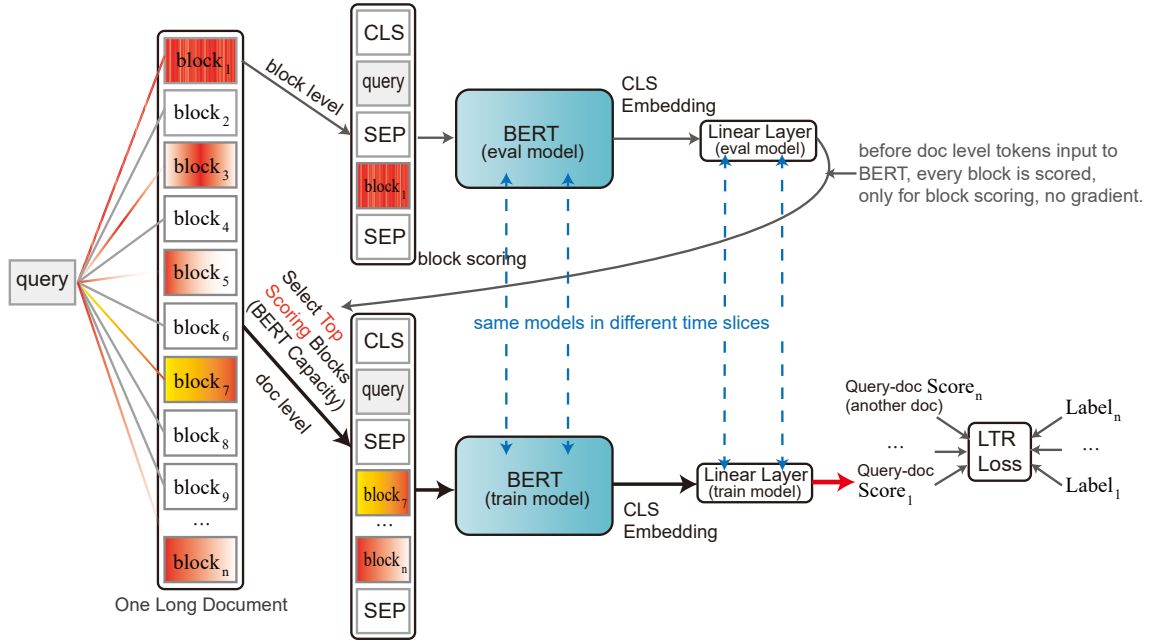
query

block$_1$
block$_2$
block$_3$
block$_4$
block$_5$
block$_6$
block$_7$
block$_8$
block$_9$
...
block$_n$

One Long Document

block level

CLS
query
SEP
block$_1$
SEP

block scoring

CLS Embedding

BERT
(eval model)

Linear Layer
(eval model)

before doc level tokens input to BERT, every block is scored, only for block scoring, no gradient.

Select Top Scoring Blocks (BERT Capacity)

doc level

same models in different time slices

CLS
query
SEP
block$_7$
...
block$_n$
SEP

BERT
(train model)

CLS Embedding

Linear Layer
(train model)

Query-doc Score$_n$
(another doc)
...
Query-doc Score$_1$

LTR Loss

Label$_n$
...
Label$_1$